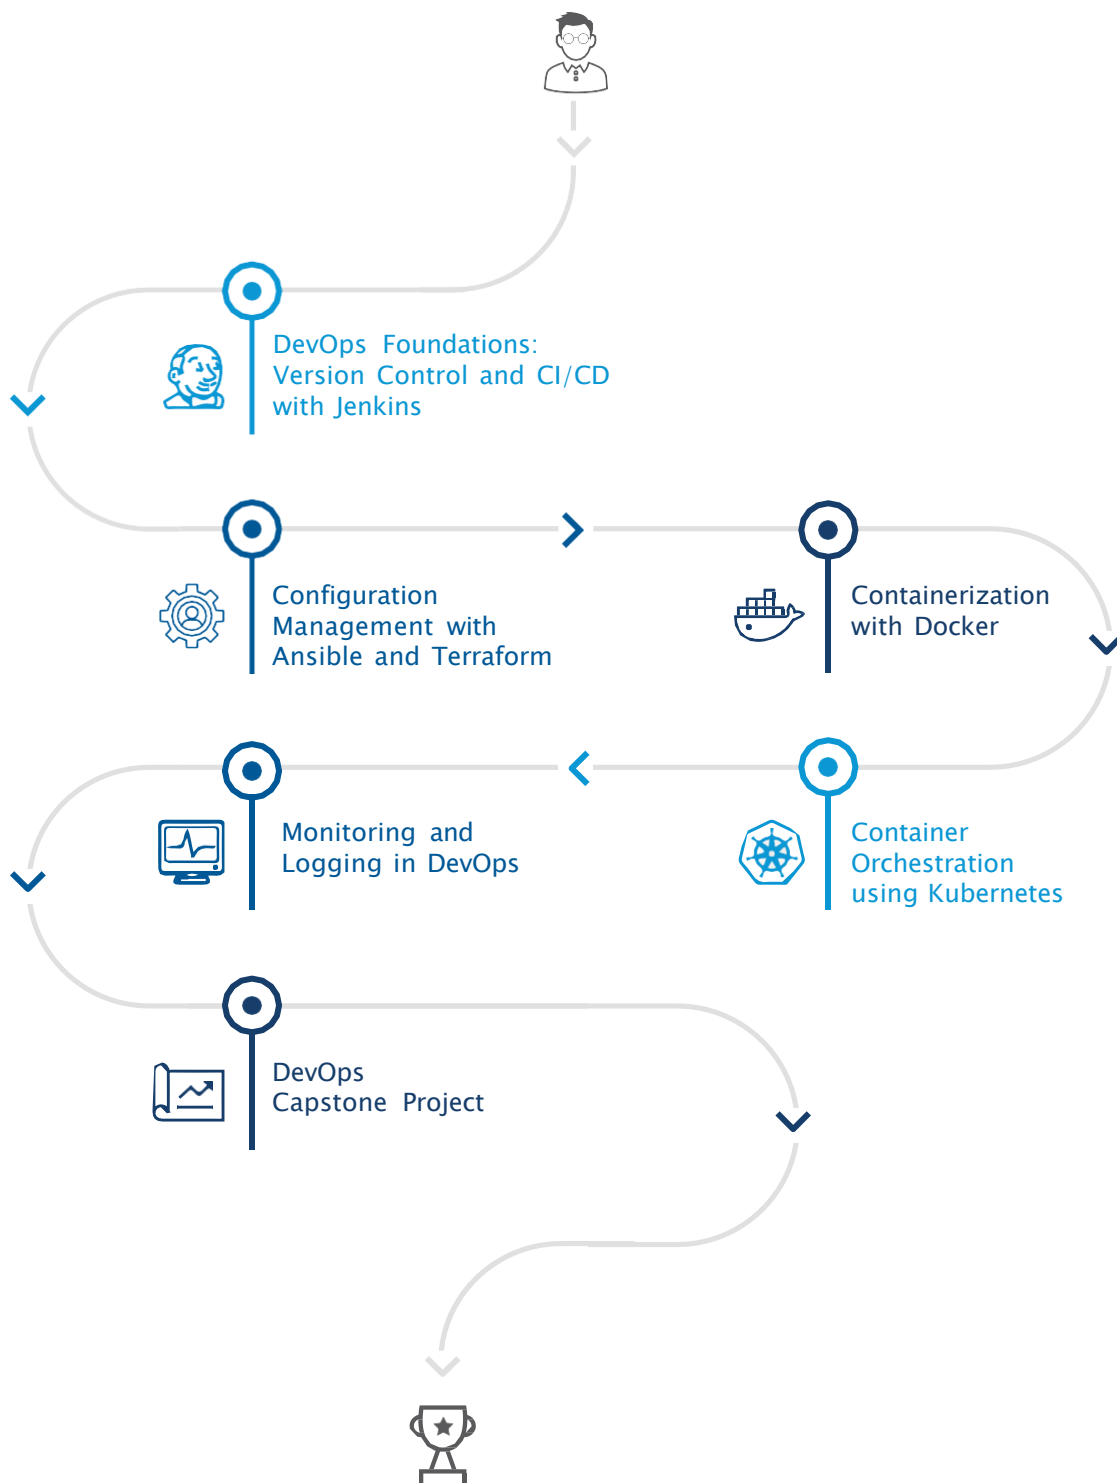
DevOps Foundations: Version Control and CI/CD with Jenkins

Configuration Management with Ansible and Terraform

Containerization with Docker

Monitoring and Logging in DevOps

Container Orchestration using Kubernetes

DevOps Capstone Project